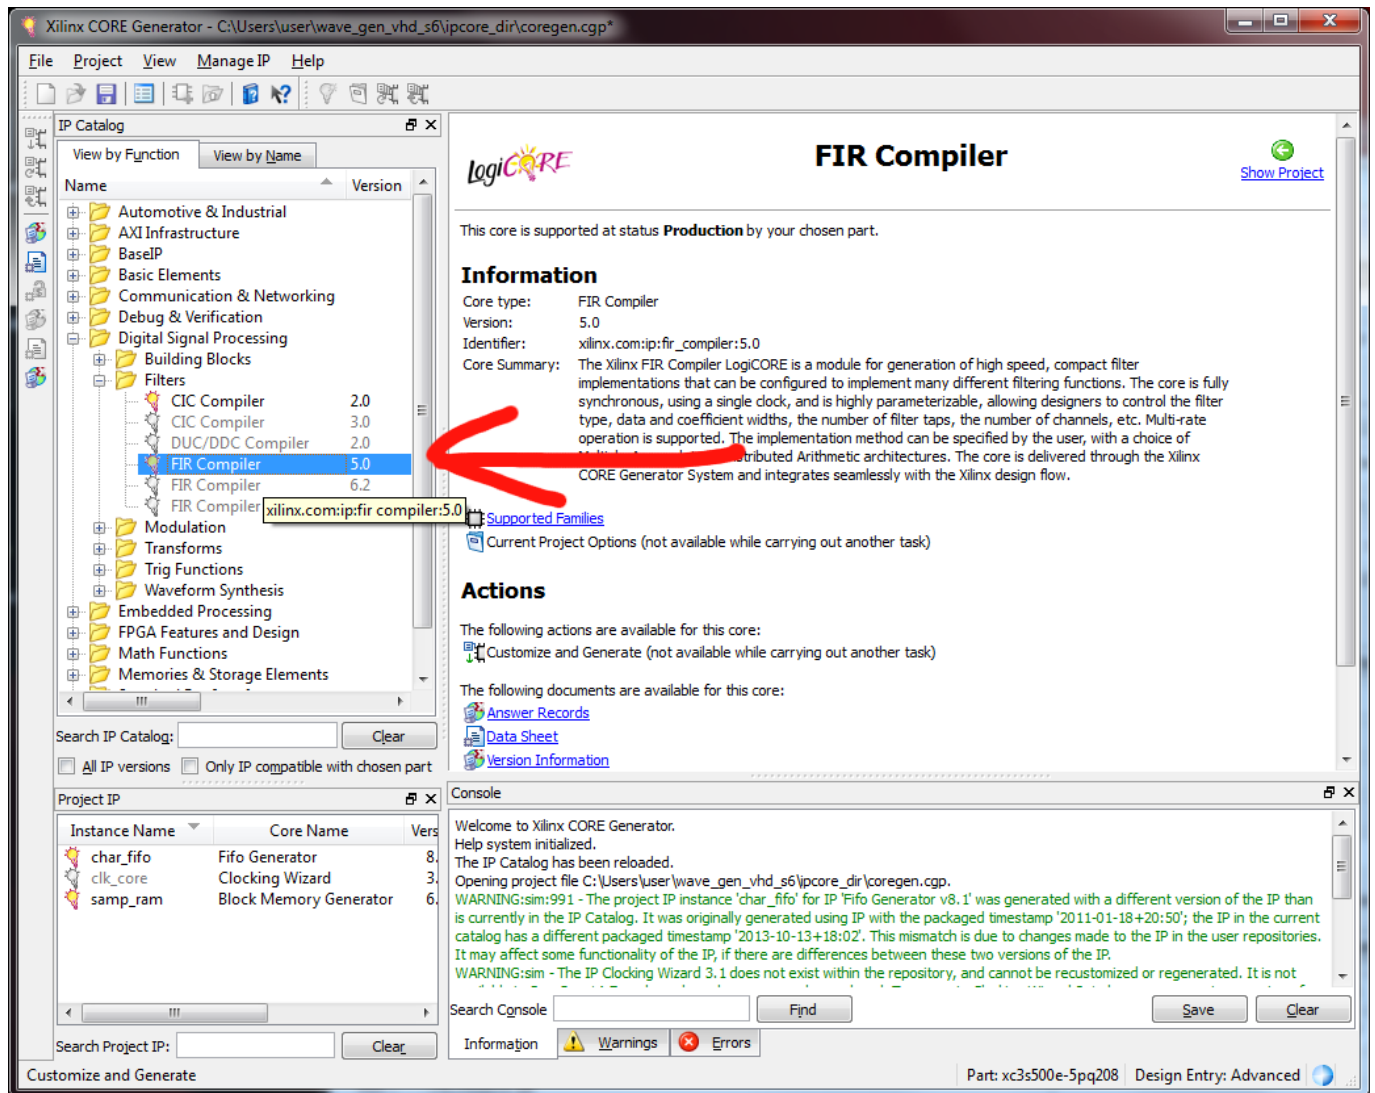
Xilinx CORE Generator - C:\Users\user\wave_gen_vhd_s6\ipcore_dir\coregen.cgp*

File Project View Manage IP Help

IP Catalog

View by Function View by Name

| Name | Version |
|---|---|
| Automotive & Industrial | |
| AXI Infrastructure | |
| BaseIP | |
| Basic Elements | |
| Communication & Networking | |
| Debug & Verification | |
| Digital Signal Processing | |
| Building Blocks | |
| Filters | |
| CIC Compiler | 2.0 |
| CIC Compiler | 3.0 |
| DUC/DDC Compiler | 2.0 |
| FIR Compiler | 5.0 |
| FIR Compiler | 6.2 |
| FIR Compiler | |
| Modulation | |
| Transforms | |
| Trig Functions | |
| Waveform Synthesis | |
| Embedded Processing | |
| FPGA Features and Design | |
| Math Functions | |
| Memories & Storage Elements | |

xilinx.com:ip:fir compiler:5.0

Search IP Catalog: Clear

All IP versions Only IP compatible with chosen part

Project IP

| Instance Name | Core Name | Vers |
|---|---|---|
| char_fifo | Fifo Generator | 8. |
| clk_core | Clocking Wizard | 3. |
| samp_ram | Block Memory Generator | 6. |

Search Project IP: Clear

LogiCORE

FIR Compiler

Show Project

This core is supported at status **Production** by your chosen part.

Information

Core type: FIR Compiler
Version: 5.0
Identifier: xilinx.com:ip:fir_compiler:5.0
Core Summary: The Xilinx FIR Compiler LogiCORE is a module for generation of high speed, compact filter implementations that can be configured to implement many different filtering functions. The core is fully synchronous, using a single clock, and is highly parameterizable, allowing designers to control the filter type, data and coefficient widths, the number of filter taps, the number of channels, etc. Multi-rate operation is supported. The implementation method can be specified by the user, with a choice of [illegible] tributed Arithmetic architectures. The core is delivered through the Xilinx CORE Generator System and integrates seamlessly with the Xilinx design flow.

Supported Families
Current Project Options (not available while carrying out another task)

Actions

The following actions are available for this core:
Customize and Generate (not available while carrying out another task)

The following documents are available for this core:
Answer Records
Data Sheet
Version Information

Console

Welcome to Xilinx CORE Generator.
Help system initialized.
The IP Catalog has been reloaded.
Opening project file C:\Users\user\wave_gen_vhd_s6\ipcore_dir\coregen.cgp.
WARNING:sim:991 - The project IP instance 'char_fifo' for IP 'Fifo Generator v8.1' was generated with a different version of the IP than is currently in the IP Catalog. It was originally generated using IP with the packaged timestamp '2011-01-18+20:50'; the IP in the current catalog has a different packaged timestamp '2013-10-13+18:02'. This mismatch is due to changes made to the IP in the user repositories. It may affect some functionality of the IP, if there are differences between these two versions of the IP.
WARNING:sim - The IP Clocking Wizard 3.1 does not exist within the repository, and cannot be recustomized or regenerated. It is not

Search Console Find Save Clear

Information Warnings Errors

Customize and Generate

Part: xc3s500e-5pq208 Design Entry: Advanced